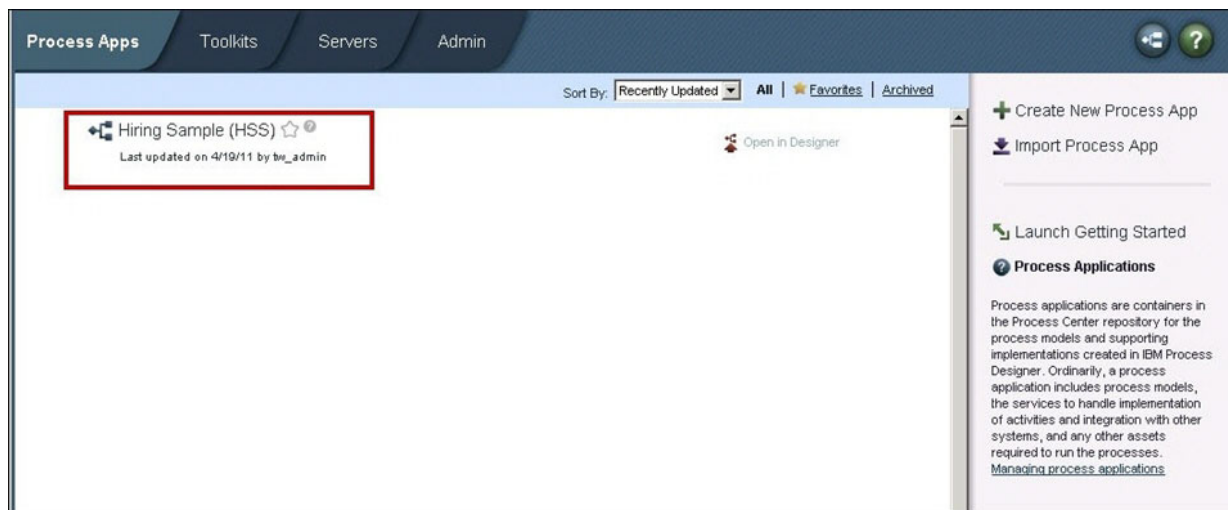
Process Apps Toolkits Servers Admin

Sort By: Recently Updated All | Favorites | Archived

Hiring Sample (HSS)
Last updated on 4/19/11 by tw_admin

Open in Designer

Create New Process App
Import Process App

Launch Getting Started

Process Applications

Process applications are containers in the Process Center repository for the process models and supporting implementations created in IBM Process Designer. Ordinarily, a process application includes process models, the services to handle implementation of activities and integration with other systems, and any other assets required to run the processes.
Managing process applications